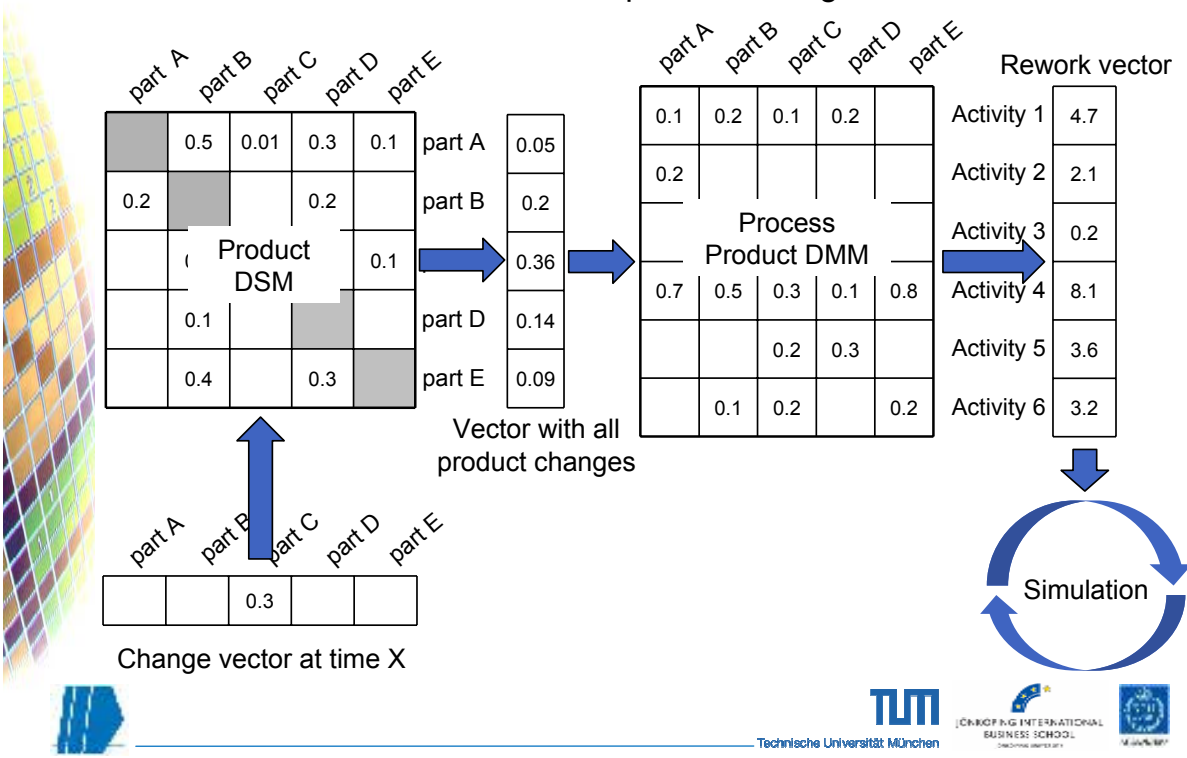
part A part B part C part D part E

| | 0.5 | 0.01 | 0.3 | 0.1 | part A |
|---|---|---|---|---|---|
| 0.2 | | | 0.2 | | part B |
| | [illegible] | | | 0.1 | |
| | 0.1 | | | | part D |
| | 0.4 | | 0.3 | | part E |

Product DSM

| 0.05 |
|---|
| 0.2 |
| 0.36 |
| 0.14 |
| 0.09 |

Vector with all product changes

part A part B part C part D part E

| 0.1 | 0.2 | 0.1 | 0.2 | |
|---|---|---|---|---|
| 0.2 | | | | |
| | | | | |
| 0.7 | 0.5 | 0.3 | 0.1 | 0.8 |
| | | 0.2 | 0.3 | |
| | 0.1 | 0.2 | | 0.2 |

Process Product DMM

Rework vector

| Activity 1 | 4.7 |
|---|---|
| Activity 2 | 2.1 |
| Activity 3 | 0.2 |
| Activity 4 | 8.1 |
| Activity 5 | 3.6 |
| Activity 6 | 3.2 |

Simulation

part A part B part C part D part E

| | | 0.3 | | |
|---|---|---|---|---|

Change vector at time X

TUM Technische Universität München

JÖNKÖPING INTERNATIONAL BUSINESS SCHOOL